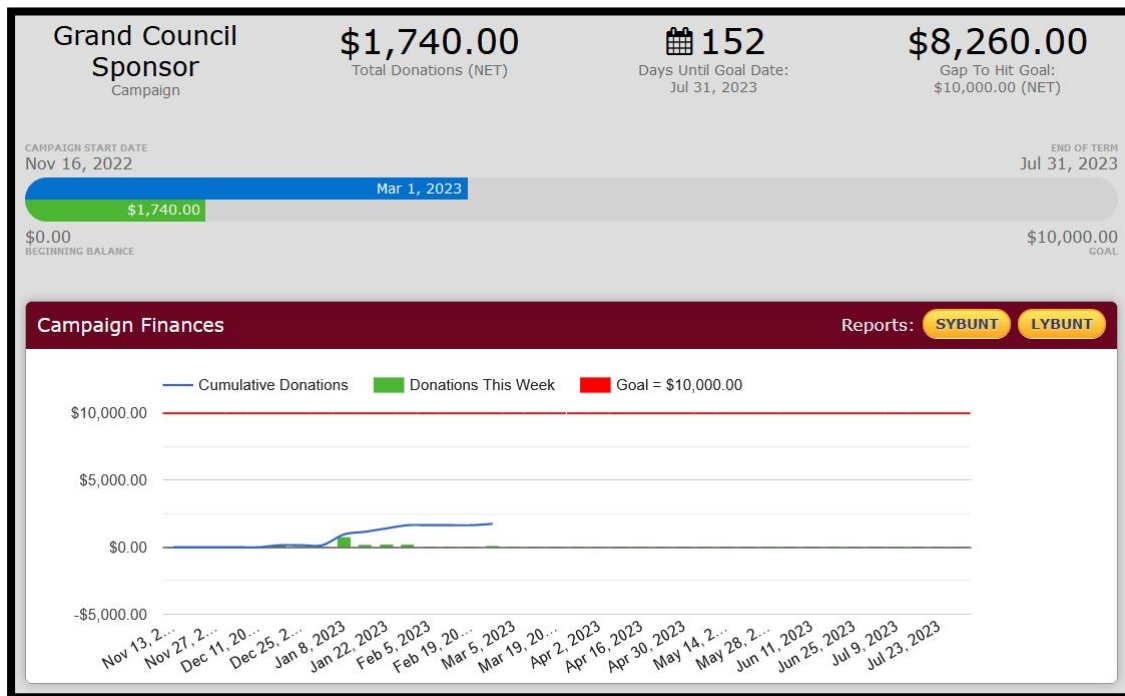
Grand Council Sponsor
Campaign

$1,740.00
Total Donations (NET)

152
Days Until Goal Date:
Jul 31, 2023

$8,260.00
Gap To Hit Goal:
$10,000.00 (NET)

CAMPAIGN START DATE
Nov 16, 2022

END OF TERM
Jul 31, 2023

Mar 1, 2023
$1,740.00

$0.00
BEGINNING BALANCE

$10,000.00
GOAL

Campaign Finances

Reports: SYBUNT LYBUNT

Cumulative Donations
Donations This Week
Goal = $10,000.00

$10,000.00
$5,000.00
$0.00
-$5,000.00

Nov 13, 2...
Nov 27, 2...
Dec 11, 20...
Dec 25, 2...
Jan 8, 2023
Jan 22, 2023
Feb 5, 2023
Feb 19, 20...
Mar 5, 2023
Mar 19, 20...
Apr 2, 2023
Apr 16, 2023
Apr 30, 2023
May 14, 2...
May 28, 2...
Jun 11, 2023
Jun 25, 2023
Jul 9, 2023
Jul 23, 2023